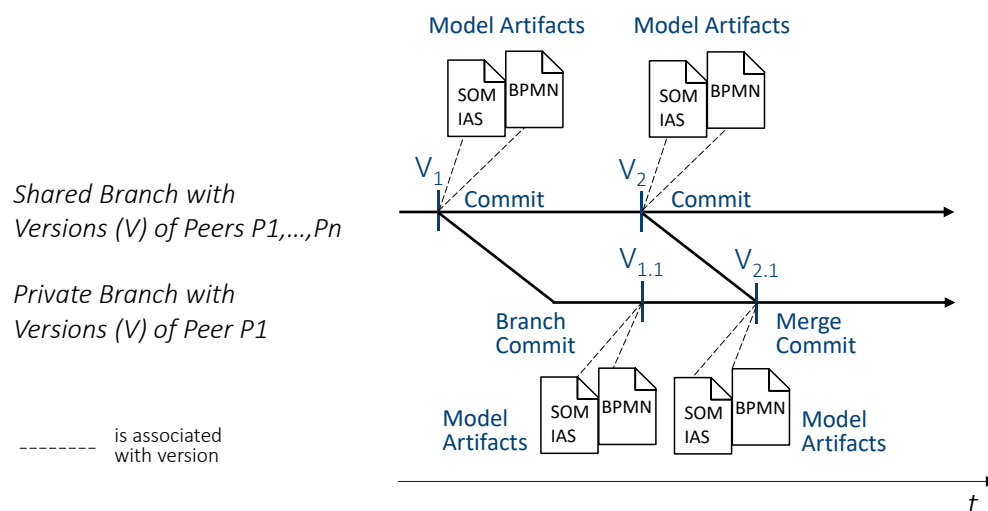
Model Artifacts

SOM
IAS

BPMN

Model Artifacts

SOM
IAS

BPMN

$V_1$

Commit

$V_2$

Commit

Shared Branch with Versions (V) of Peers P1,…,Pn

$V_{1.1}$

$V_{2.1}$

Private Branch with Versions (V) of Peer P1

Branch Commit

Merge Commit

Model Artifacts

SOM
IAS

BPMN

SOM
IAS

BPMN

Model Artifacts

-------- is associated with version

$t$